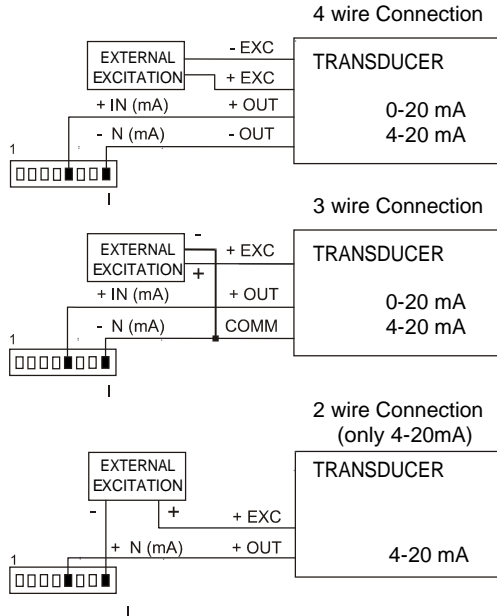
4 wire Connection

EXTERNAL EXCITATION

- EXC

+ EXC

TRANSDUCER

+ IN (mA)

+ OUT

0-20 mA
4-20 mA

- N (mA)

- OUT

1

I

3 wire Connection

EXTERNAL EXCITATION

-

+

+ EXC

TRANSDUCER

+ IN (mA)

+ OUT

0-20 mA
4-20 mA

- N (mA)

COMM

1

I

2 wire Connection
(only 4-20mA)

EXTERNAL EXCITATION

TRANSDUCER

-

+

+ EXC

+ N (mA)

+ OUT

4-20 mA

1

I